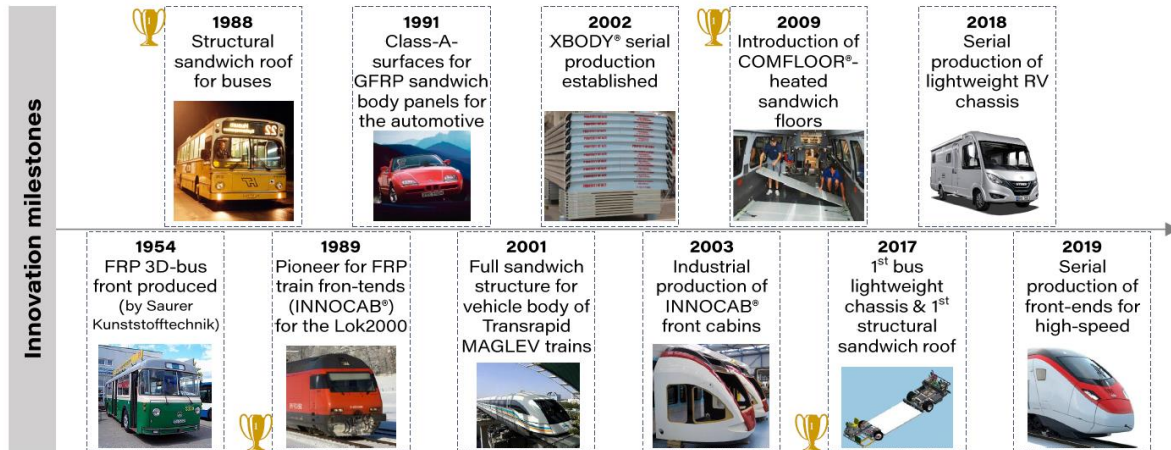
Innovation milestones

1988
Structural sandwich roof for buses

1991
Class-A-surfaces for GFRP sandwich body panels for the automotive

2002
XBODY® serial production established

2009
Introduction of COMFLOOR®-heated sandwich floors

2018
Serial production of lightweight RV chassis

1954
FRP 3D-bus front produced (by Saurer Kunststofftechnik)

1989
Pioneer for FRP train fron-tends (INNOCAB®) for the Lok2000

2001
Full sandwich structure for vehicle body of Transrapid MAGLEV trains

2003
Industrial production of INNOCAB® front cabins

2017
$1^{st}$ bus lightweight chassis & $1^{st}$ structural sandwich roof

2019
Serial production of front-ends for high-speed